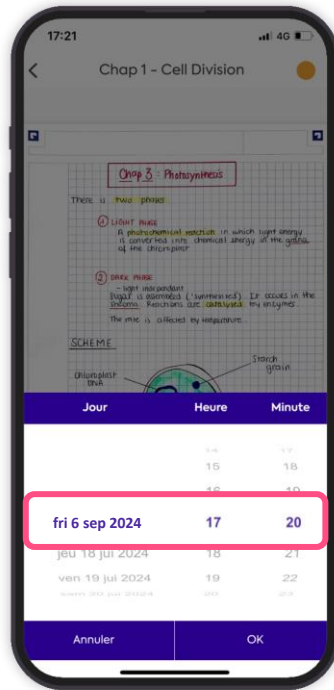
17:21

4G

Chap 1 - Cell Division

Chap 3 : Photosynthesis

There is two phases

① LIGHT PHASE
A photochemical reaction in which light energy is converted into chemical energy at the grana of the chloroplast

② DARK PHASE
- light independant
Sugar is assembled ('synthesized'). It occurs in the stroma. Reactions are catalysed by enzymes.
The rate is affected by temperature

SCHEME

Chloroplast DNA

Starch grain

Jour | Heure | Minute

15 | 18

16 | 19

fri 6 sep 2024 | 17 | 20

jeu 18 jui 2024 | 18 | 21

ven 19 jui 2024 | 19 | 22

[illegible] | 20 | 23

Annuler | OK